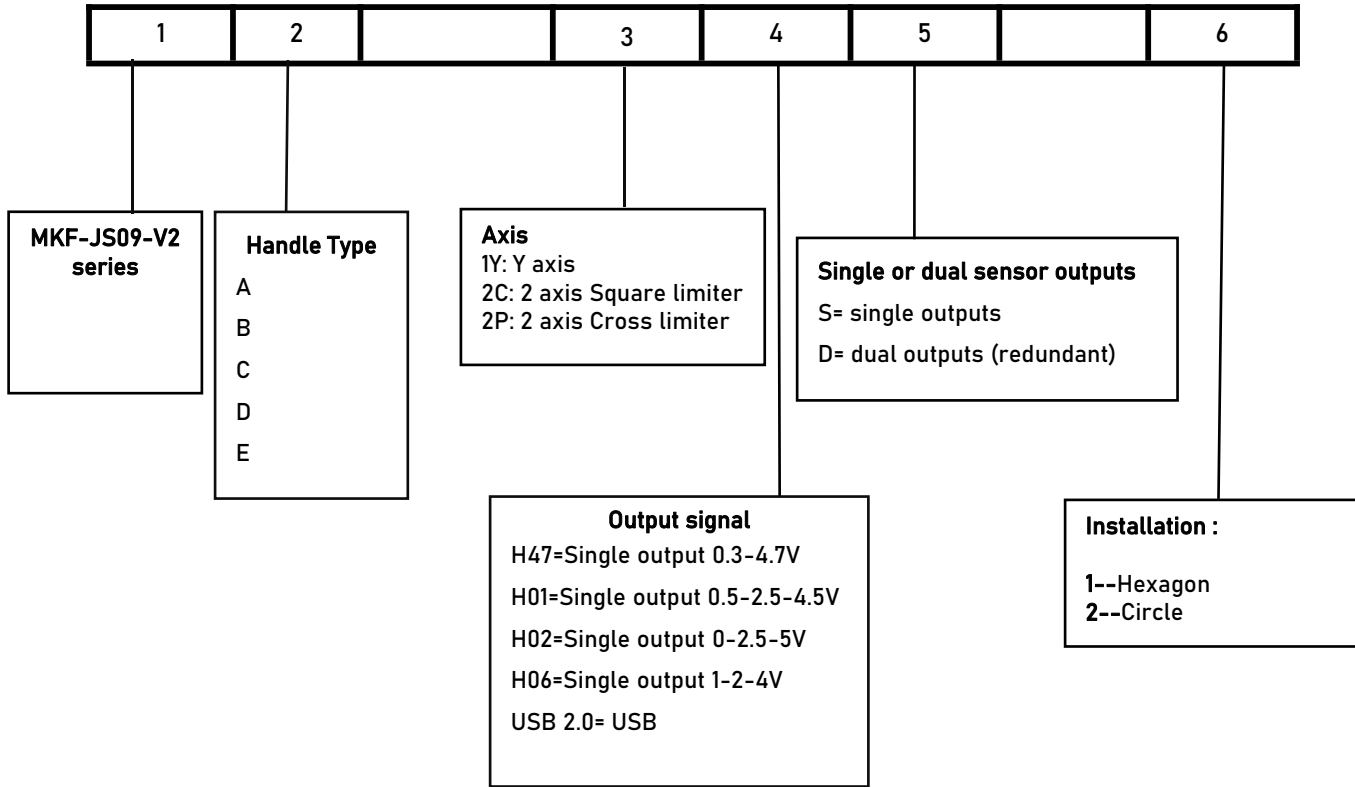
| 1 | 2 |  | 3 | 4 | 5 |  | 6 |
|---|---|---|---|---|---|---|---|

MKF-JS09-V2 series

Handle Type
A
B
C
D
E

Axis
1Y: Y axis
2C: 2 axis Square limiter
2P: 2 axis Cross limiter

Single or dual sensor outputs
S= single outputs
D= dual outputs (redundant)

Output signal
H47=Single output 0.3-4.7V
H01=Single output 0.5-2.5-4.5V
H02=Single output 0-2.5-5V
H06=Single output 1-2-4V
USB 2.0= USB

Installation :

1--Hexagon
2--Circle